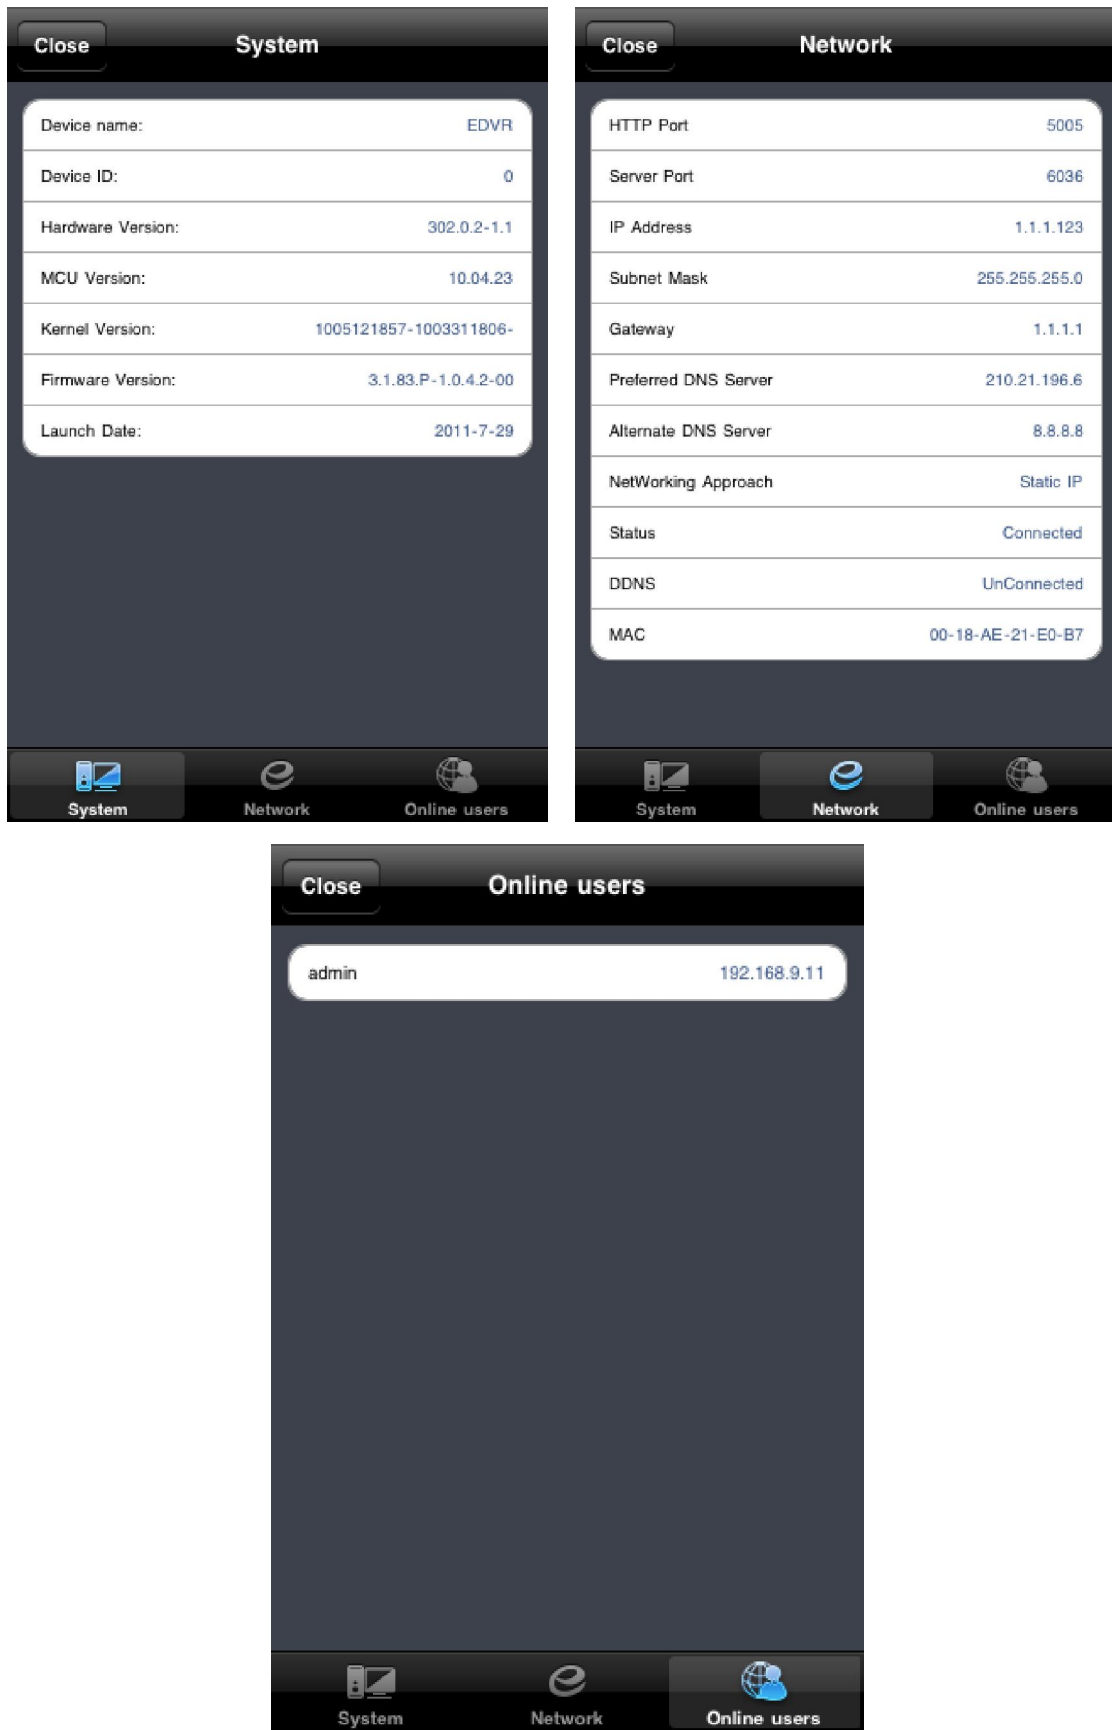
Close System

| Device name: | EDVR |
|---|---|
| Device ID: | 0 |
| Hardware Version: | 302.0.2-1.1 |
| MCU Version: | 10.04.23 |
| Kernel Version: | 1005121857-1003311806- |
| Firmware Version: | 3.1.83.P-1.0.4.2-00 |
| Launch Date: | 2011-7-29 |

System Network Online users

Close Network

| HTTP Port | 5005 |
|---|---|
| Server Port | 6036 |
| IP Address | 1.1.1.123 |
| Subnet Mask | 255.255.255.0 |
| Gateway | 1.1.1.1 |
| Preferred DNS Server | 210.21.196.6 |
| Alternate DNS Server | 8.8.8.8 |
| NetWorking Approach | Static IP |
| Status | Connected |
| DDNS | UnConnected |
| MAC | 00-18-AE-21-E0-B7 |

System Network Online users

Close Online users

| admin | 192.168.9.11 |
|---|---|

System Network Online users